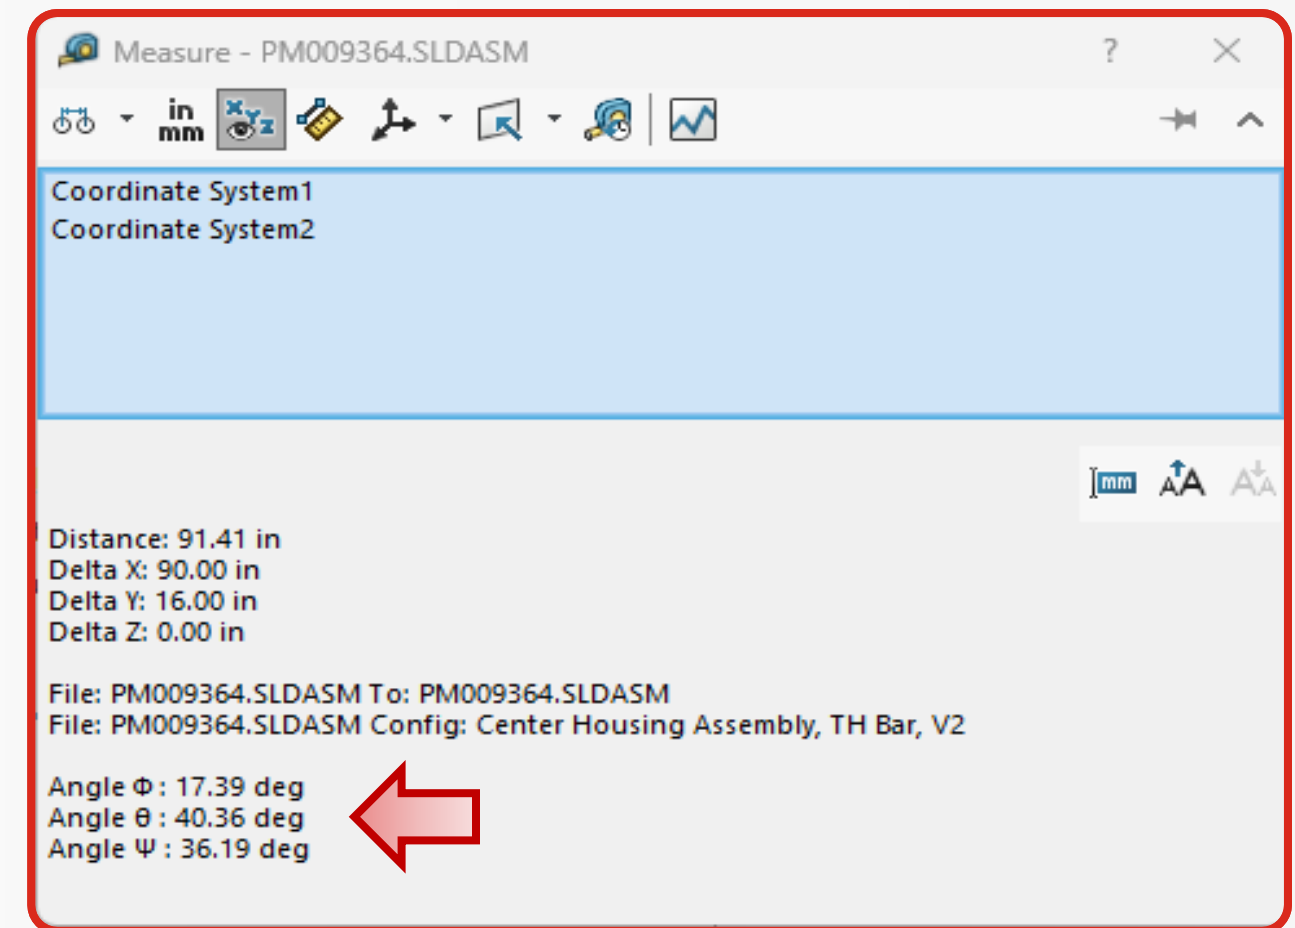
Measure - PM009364.SLDASM

?

in
mm

Coordinate System1
Coordinate System2

mm

Distance: 91.41 in
Delta X: 90.00 in
Delta Y: 16.00 in
Delta Z: 0.00 in

File: PM009364.SLDASM To: PM009364.SLDASM
File: PM009364.SLDASM Config: Center Housing Assembly, TH Bar, V2

Angle Φ : 17.39 deg
Angle θ : 40.36 deg
Angle Ψ : 36.19 deg